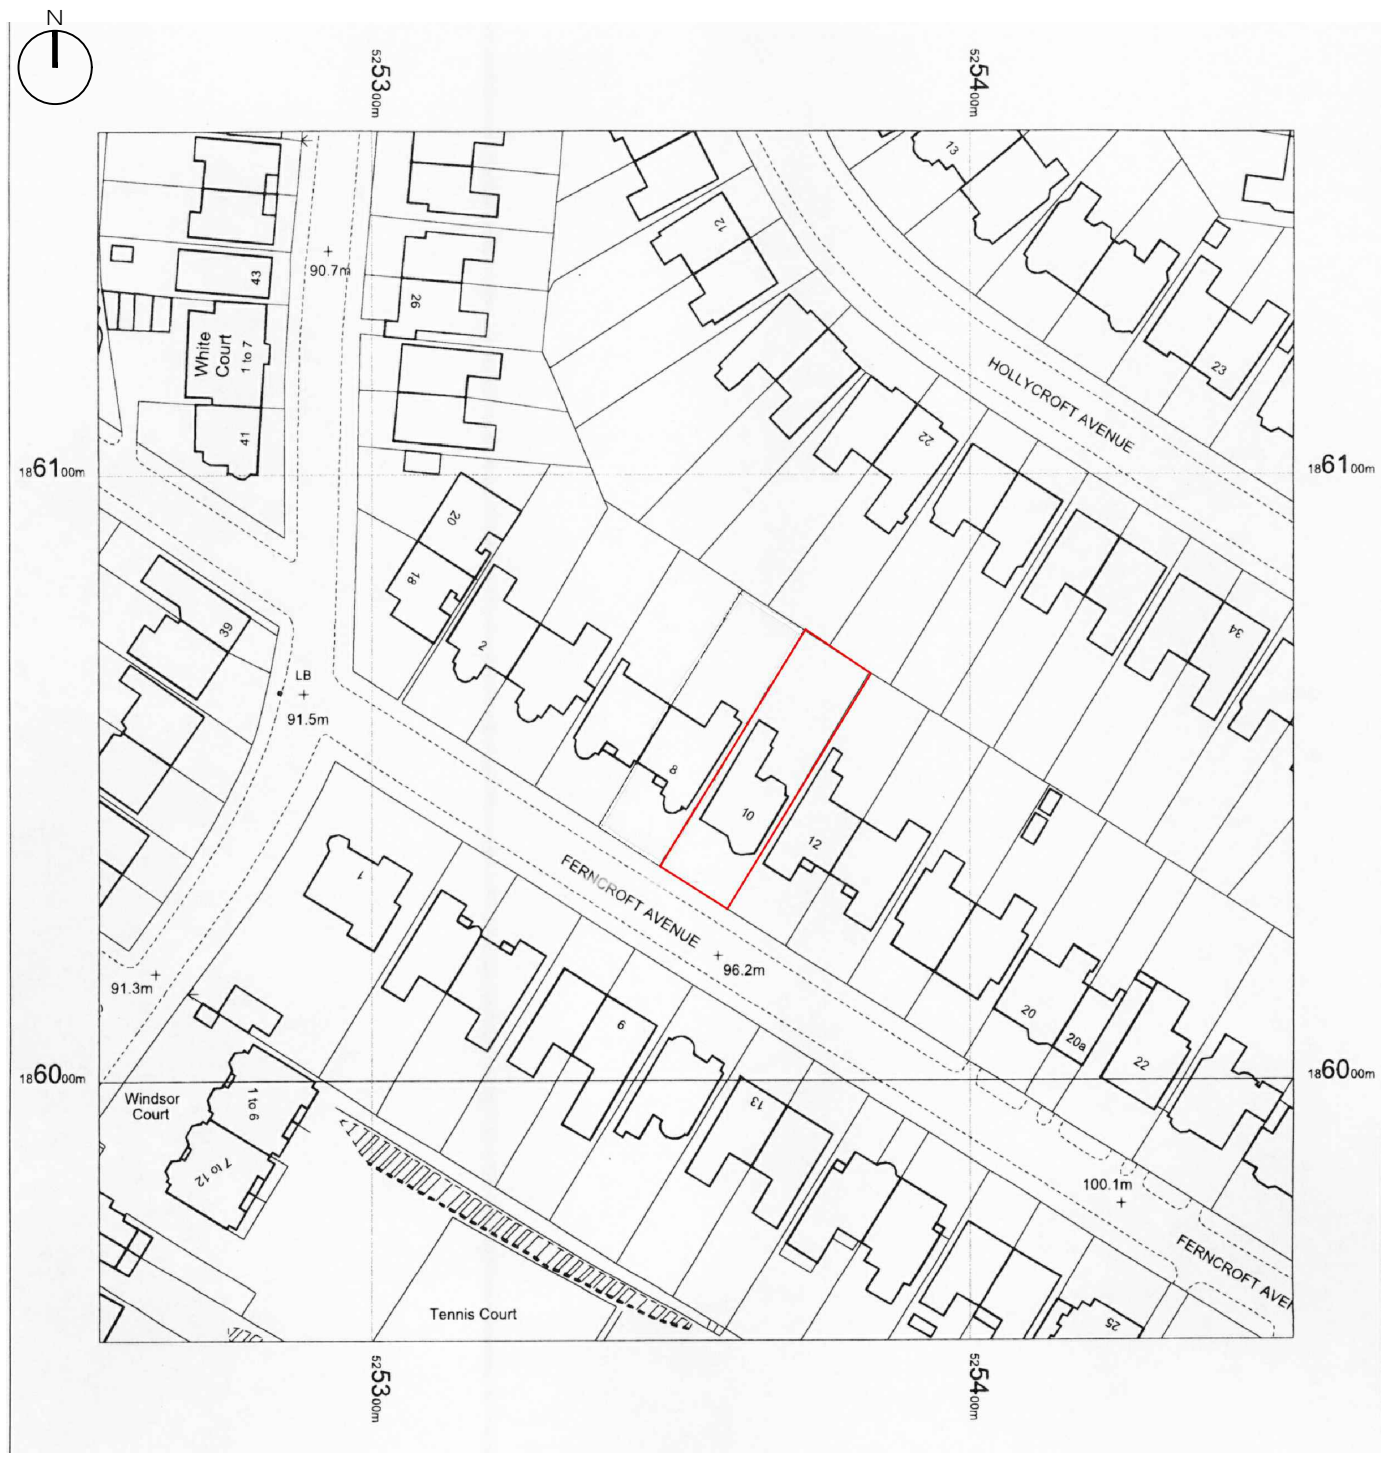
N

$^{52}$53$_{00m}$

$^{52}$54$_{00m}$

13

12

43

90.7m

26

White Court 1 to 7

41

HOLLYCROFT AVENUE

23

22

$^{18}$61$_{00m}$

$^{18}$61$_{00m}$

20

18

39

2

34

LB

91.5m

8

10

12

1

FERNCROFT AVENUE

96.2m

91.3m

6

20

20a

22

$^{18}$60$_{00m}$

$^{18}$60$_{00m}$

Windsor Court

1 to 6

7 to 12

13

100.1m

FERNCROFT AVE

Tennis Court

25

$^{52}$53$_{00m}$

$^{52}$54$_{00m}$